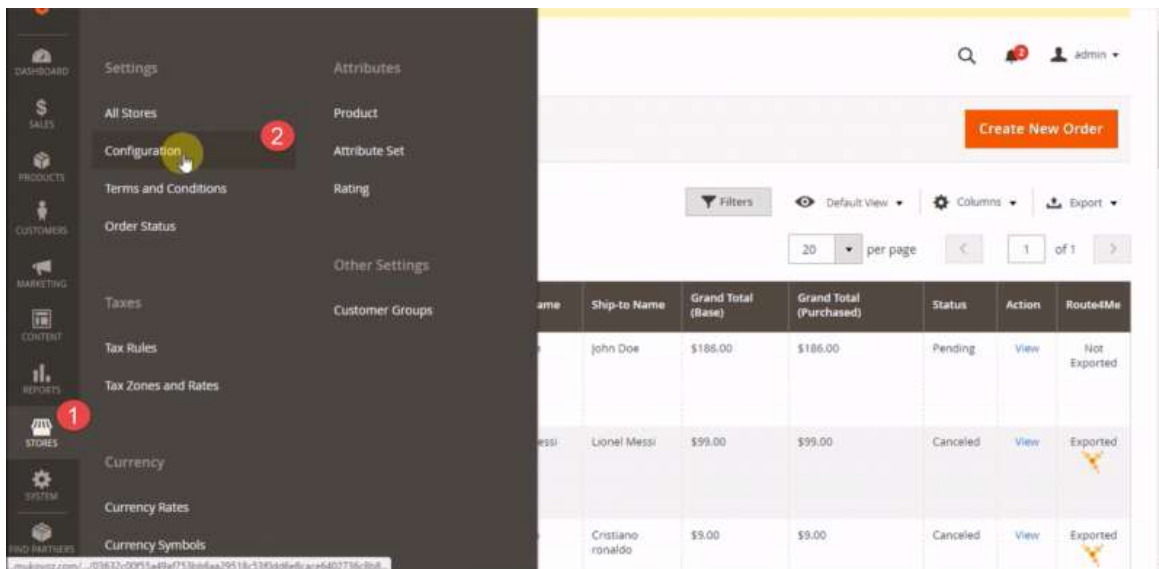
DASHBOARD
SALES
PRODUCTS
CUSTOMERS
MARKETING
CONTENT
REPORTS
STORES
SYSTEM
FIND PARTNERS

Settings
All Stores
Configuration
Terms and Conditions
Order Status

Taxes
Tax Rules
Tax Zones and Rates

Currency
Currency Rates
Currency Symbols

Attributes
Product
Attribute Set
Rating

Other Settings
Customer Groups

1
2

admin

Create New Order

Filters
Default View
Columns
Export

20 per page
1 of 1

| ame | Ship-to Name | Grand Total (Base) | Grand Total (Purchased) | Status | Action | Route4Me |
|---|---|---|---|---|---|---|
| | John Doe | \$186.00 | \$186.00 | Pending | View | Not Exported |
| essi | Lionel Messi | \$99.00 | \$99.00 | Canceled | View | Exported |
| | Cristiano ronaldo | \$9.00 | \$9.00 | Canceled | View | Exported |

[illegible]